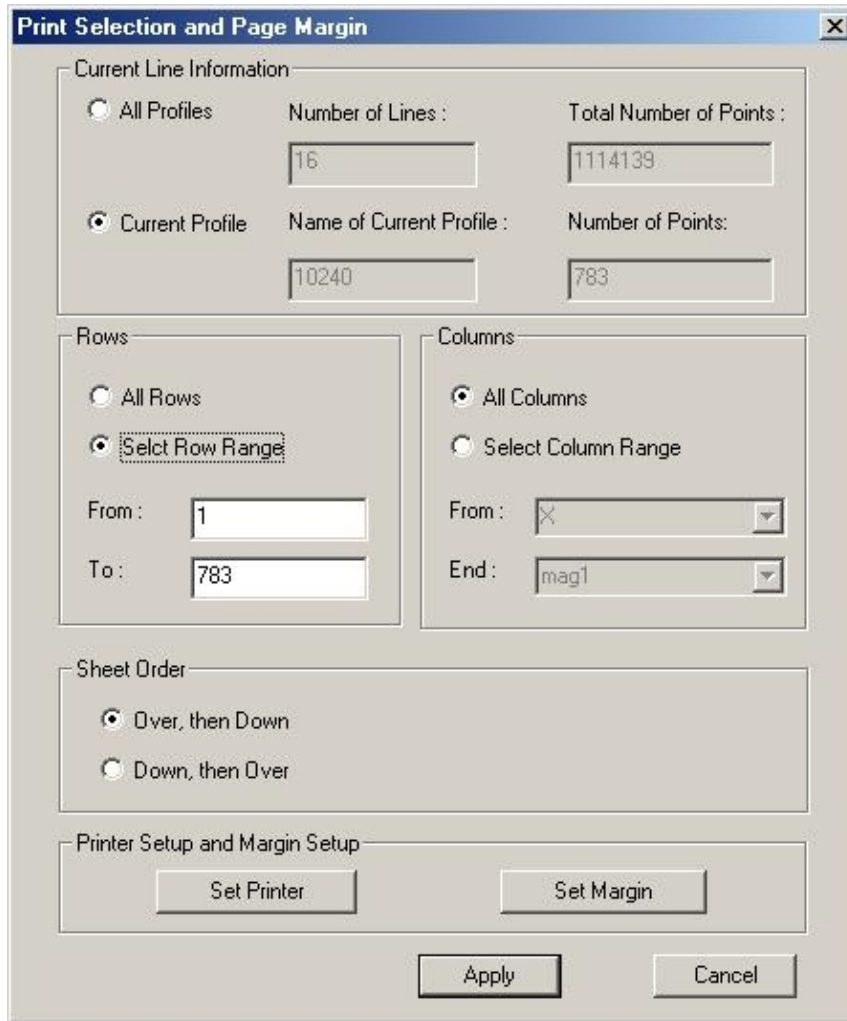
Print Selection and Page Margin

×

Current Line Information

All Profiles

Number of Lines :

16

Total Number of Points :

1114139

Current Profile

Name of Current Profile :

10240

Number of Points:

783

Rows

All Rows

Selct Row Range

From :

1

To :

783

Columns

All Columns

Select Column Range

From :

X

End :

mag1

Sheet Order

Over, then Down

Down, then Over

Printer Setup and Margin Setup

Set Printer

Set Margin

Apply

Cancel